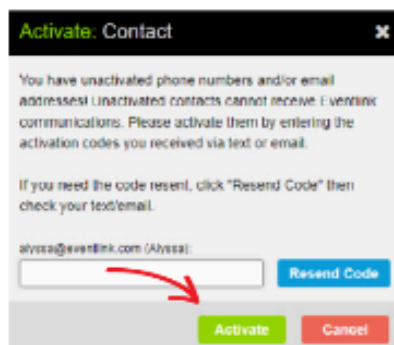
Activate: Contact

You have unactivated phone numbers and/or email addresses! Unactivated contacts cannot receive Eventlink communications. Please activate them by entering the activation codes you received via text or email.

If you need the code resent, click "Resend Code" then check your text/email.

alyssa@eventlink.com (Alyssa):

Resend Code

Activate

Cancel